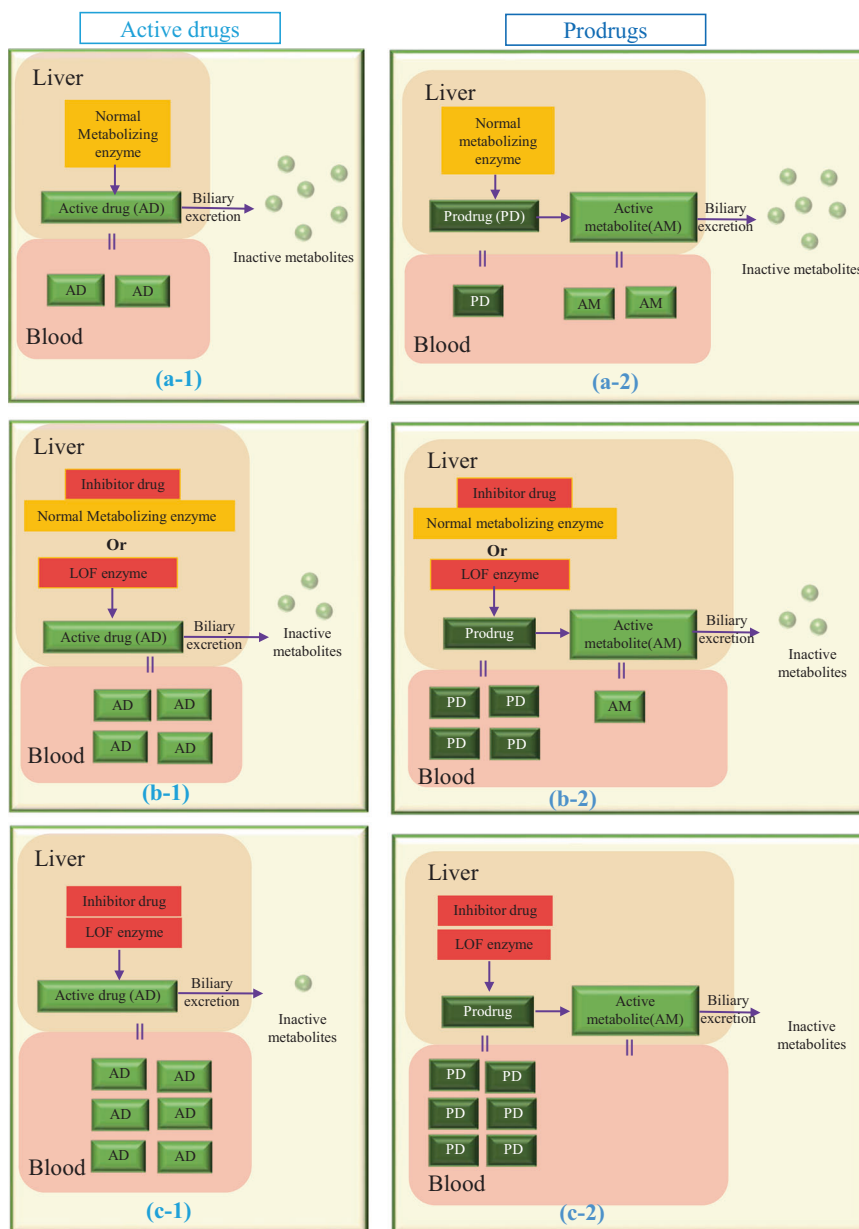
Active drugs

Prodrugs

Liver
Normal Metabolizing enzyme
Active drug (AD)
Biliary excretion
Inactive metabolites
AD AD
Blood
(a-1)

Liver
Normal metabolizing enzyme
Prodrug (PD)
Active metabolite(AM)
Biliary excretion
Inactive metabolites
PD
AM AM
Blood
(a-2)

Liver
Inhibitor drug
Normal Metabolizing enzyme
Or
LOF enzyme
Active drug (AD)
Biliary excretion
Inactive metabolites
AD AD
AD AD
Blood
(b-1)

Liver
Inhibitor drug
Normal metabolizing enzyme
Or
LOF enzyme
Prodrug
Active metabolite(AM)
Biliary excretion
Inactive metabolites
PD PD
PD PD
AM
Blood
(b-2)

Liver
Inhibitor drug
LOF enzyme
Active drug (AD)
Biliary excretion
Inactive metabolites
AD AD
AD AD
AD AD
Blood
(c-1)

Liver
Inhibitor drug
LOF enzyme
Prodrug
Active metabolite(AM)
Biliary excretion
Inactive metabolites
PD PD
PD PD
PD PD
Blood
(c-2)